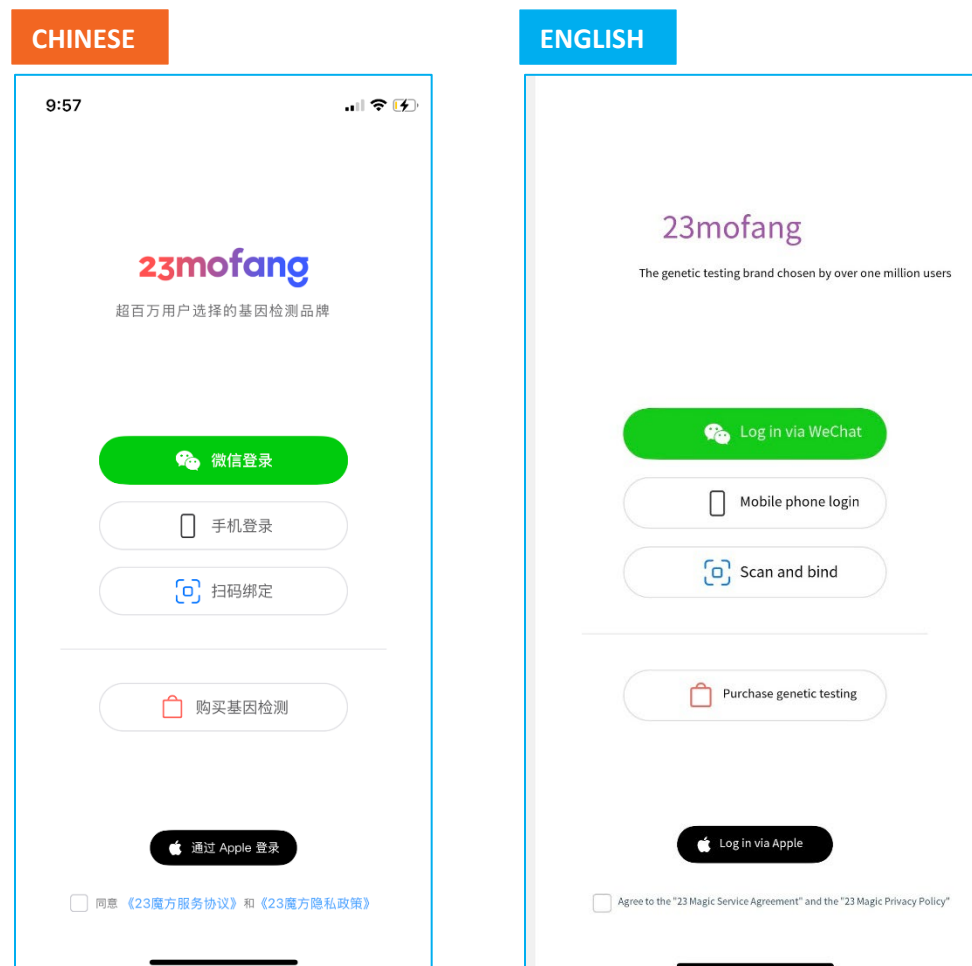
CHINESE

9:57

23mofang

超百万用户选择的基因检测品牌

微信登录

手机登录

扫码绑定

购买基因检测

通过 Apple 登录

同意《23魔方服务协议》和《23魔方隐私政策》

ENGLISH

23mofang

The genetic testing brand chosen by over one million users

Log in via WeChat

Mobile phone login

Scan and bind

Purchase genetic testing

Log in via Apple

Agree to the "23 Magic Service Agreement" and the "23 Magic Privacy Policy"